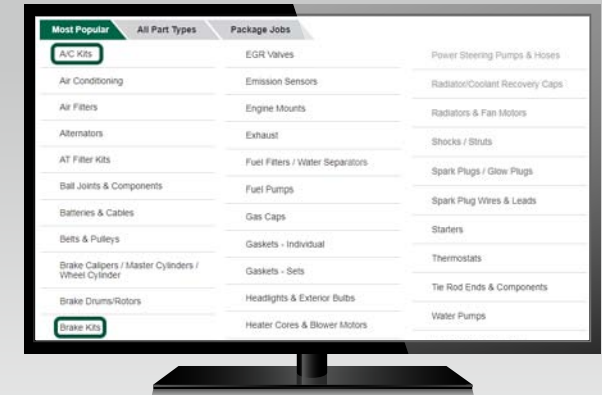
Most Popular | All Part Types | Package Jobs

A/C Kits
Air Conditioning
Air Filters
Alternators
AT Filter Kits
Ball Joints & Components
Batteries & Cables
Belts & Pulleys
Brake Calipers / Master Cylinders / Wheel Cylinder
Brake Drums/Rotors
Brake Kits

EGR Valves
Emission Sensors
Engine Mounts
Exhaust
Fuel Filters / Water Separators
Fuel Pumps
Gas Caps
Gaskets - Individual
Gaskets - Sets
Headlights & Exterior Bulbs
Heater Cores & Blower Motors

Power Steering Pumps & Hoses
Radiator/Coolant Recovery Caps
Radiators & Fan Motors
Shocks / Struts
Spark Plugs / Glow Plugs
Spark Plug Wires & Leads
Starters
Thermostats
Tie Rod Ends & Components
Water Pumps